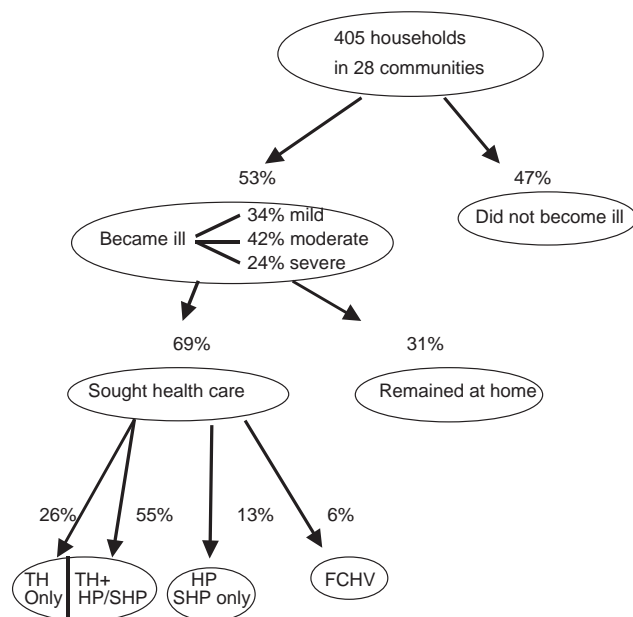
405 households in 28 communities

53%

47%

Did not become ill

Became ill

34% mild

42% moderate

24% severe

69%

31%

Sought health care

Remained at home

26%

55%

13%

6%

TH Only

TH+ HP/SHP

HP SHP only

FCHV